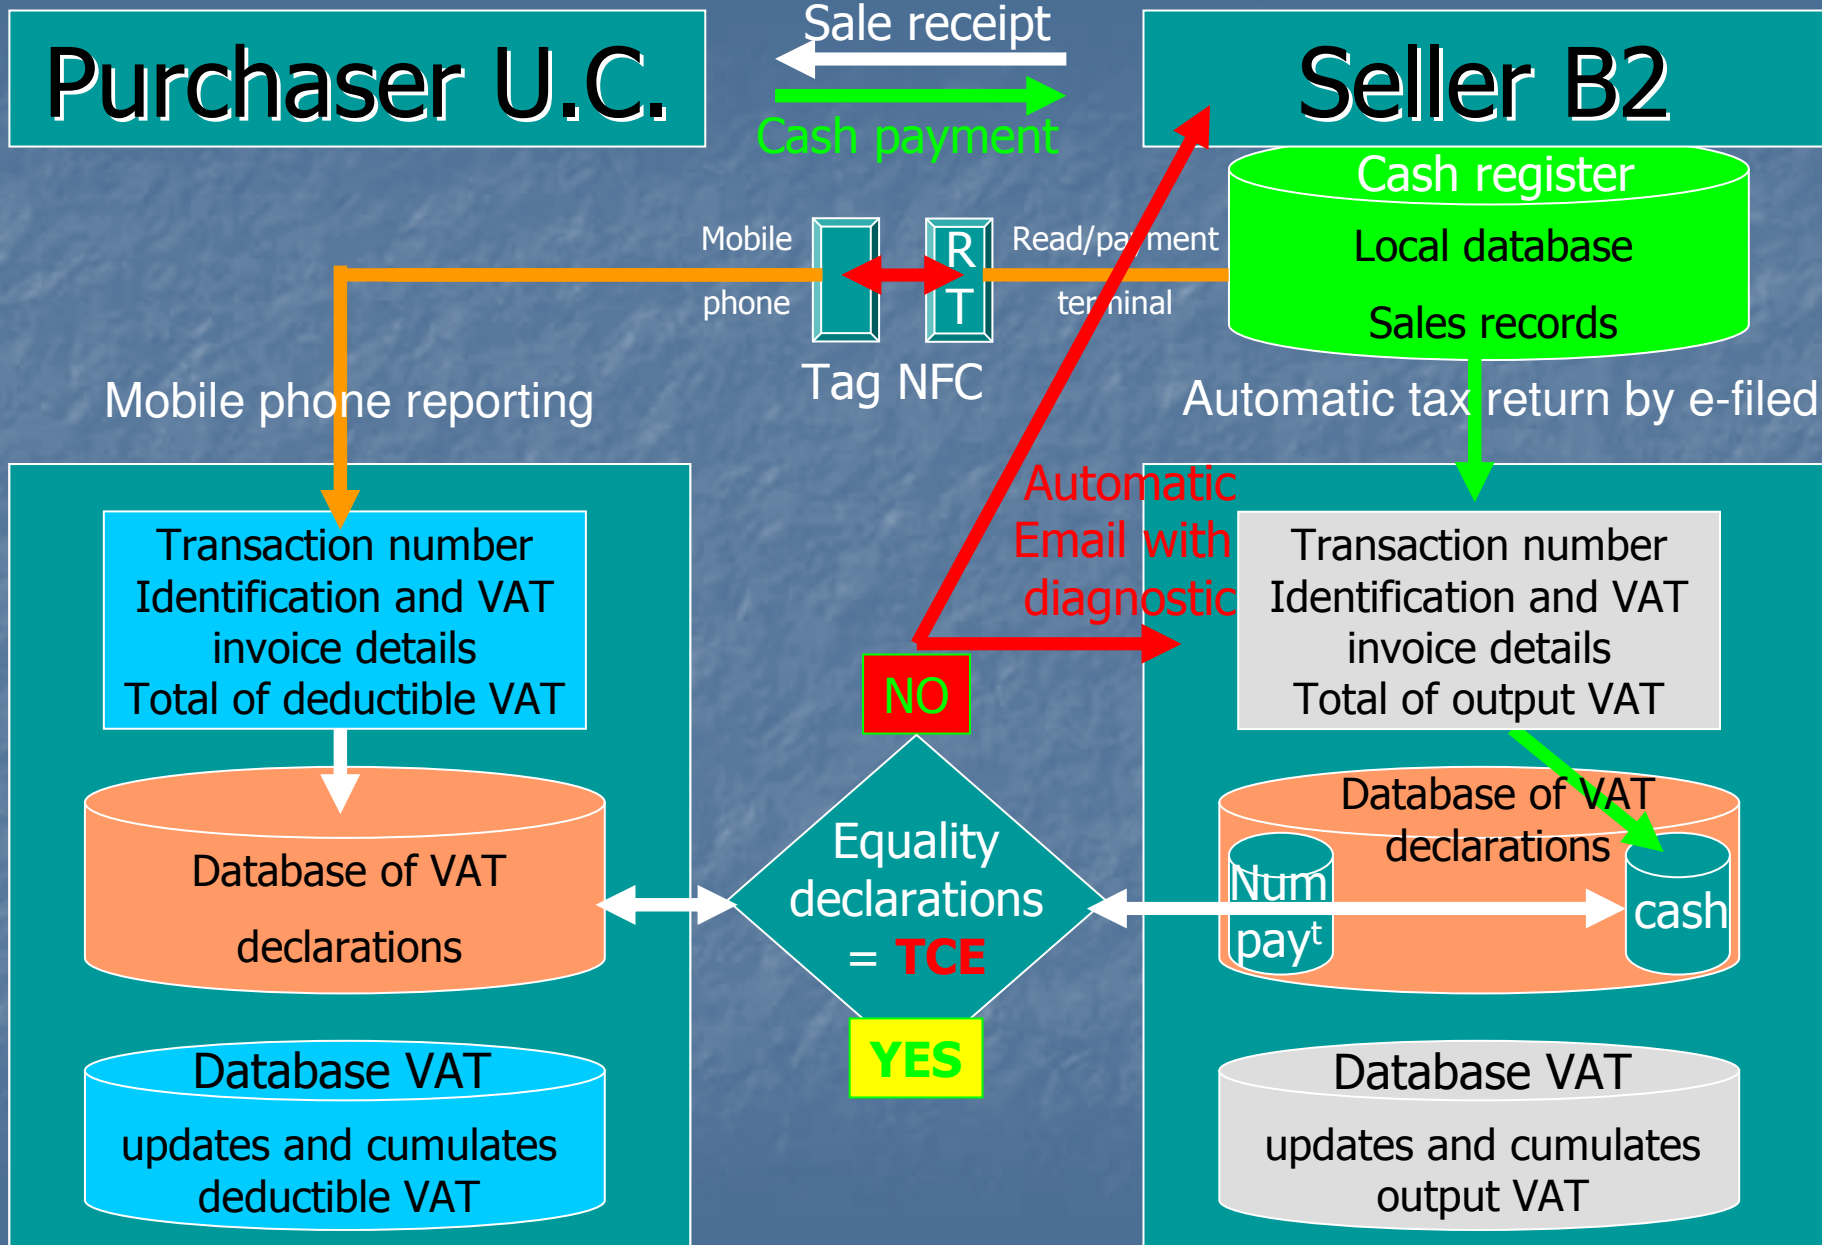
Purchaser U.C.

Sale receipt

Cash payment

Seller B2

Cash register

Local database

Sales records

Mobile phone

R T

Read/payment terminal

Tag NFC

Mobile phone reporting

Automatic tax return by e-filed

Automatic Email with diagnostic

Transaction number
Identification and VAT
invoice details
Total of deductible VAT

Transaction number
Identification and VAT
invoice details
Total of output VAT

NO

Equality declarations = TCE

YES

Database of VAT declarations

Database of VAT declarations

Num pay$^t$

cash

Database VAT
updates and cumulates
deductible VAT

Database VAT
updates and cumulates
output VAT